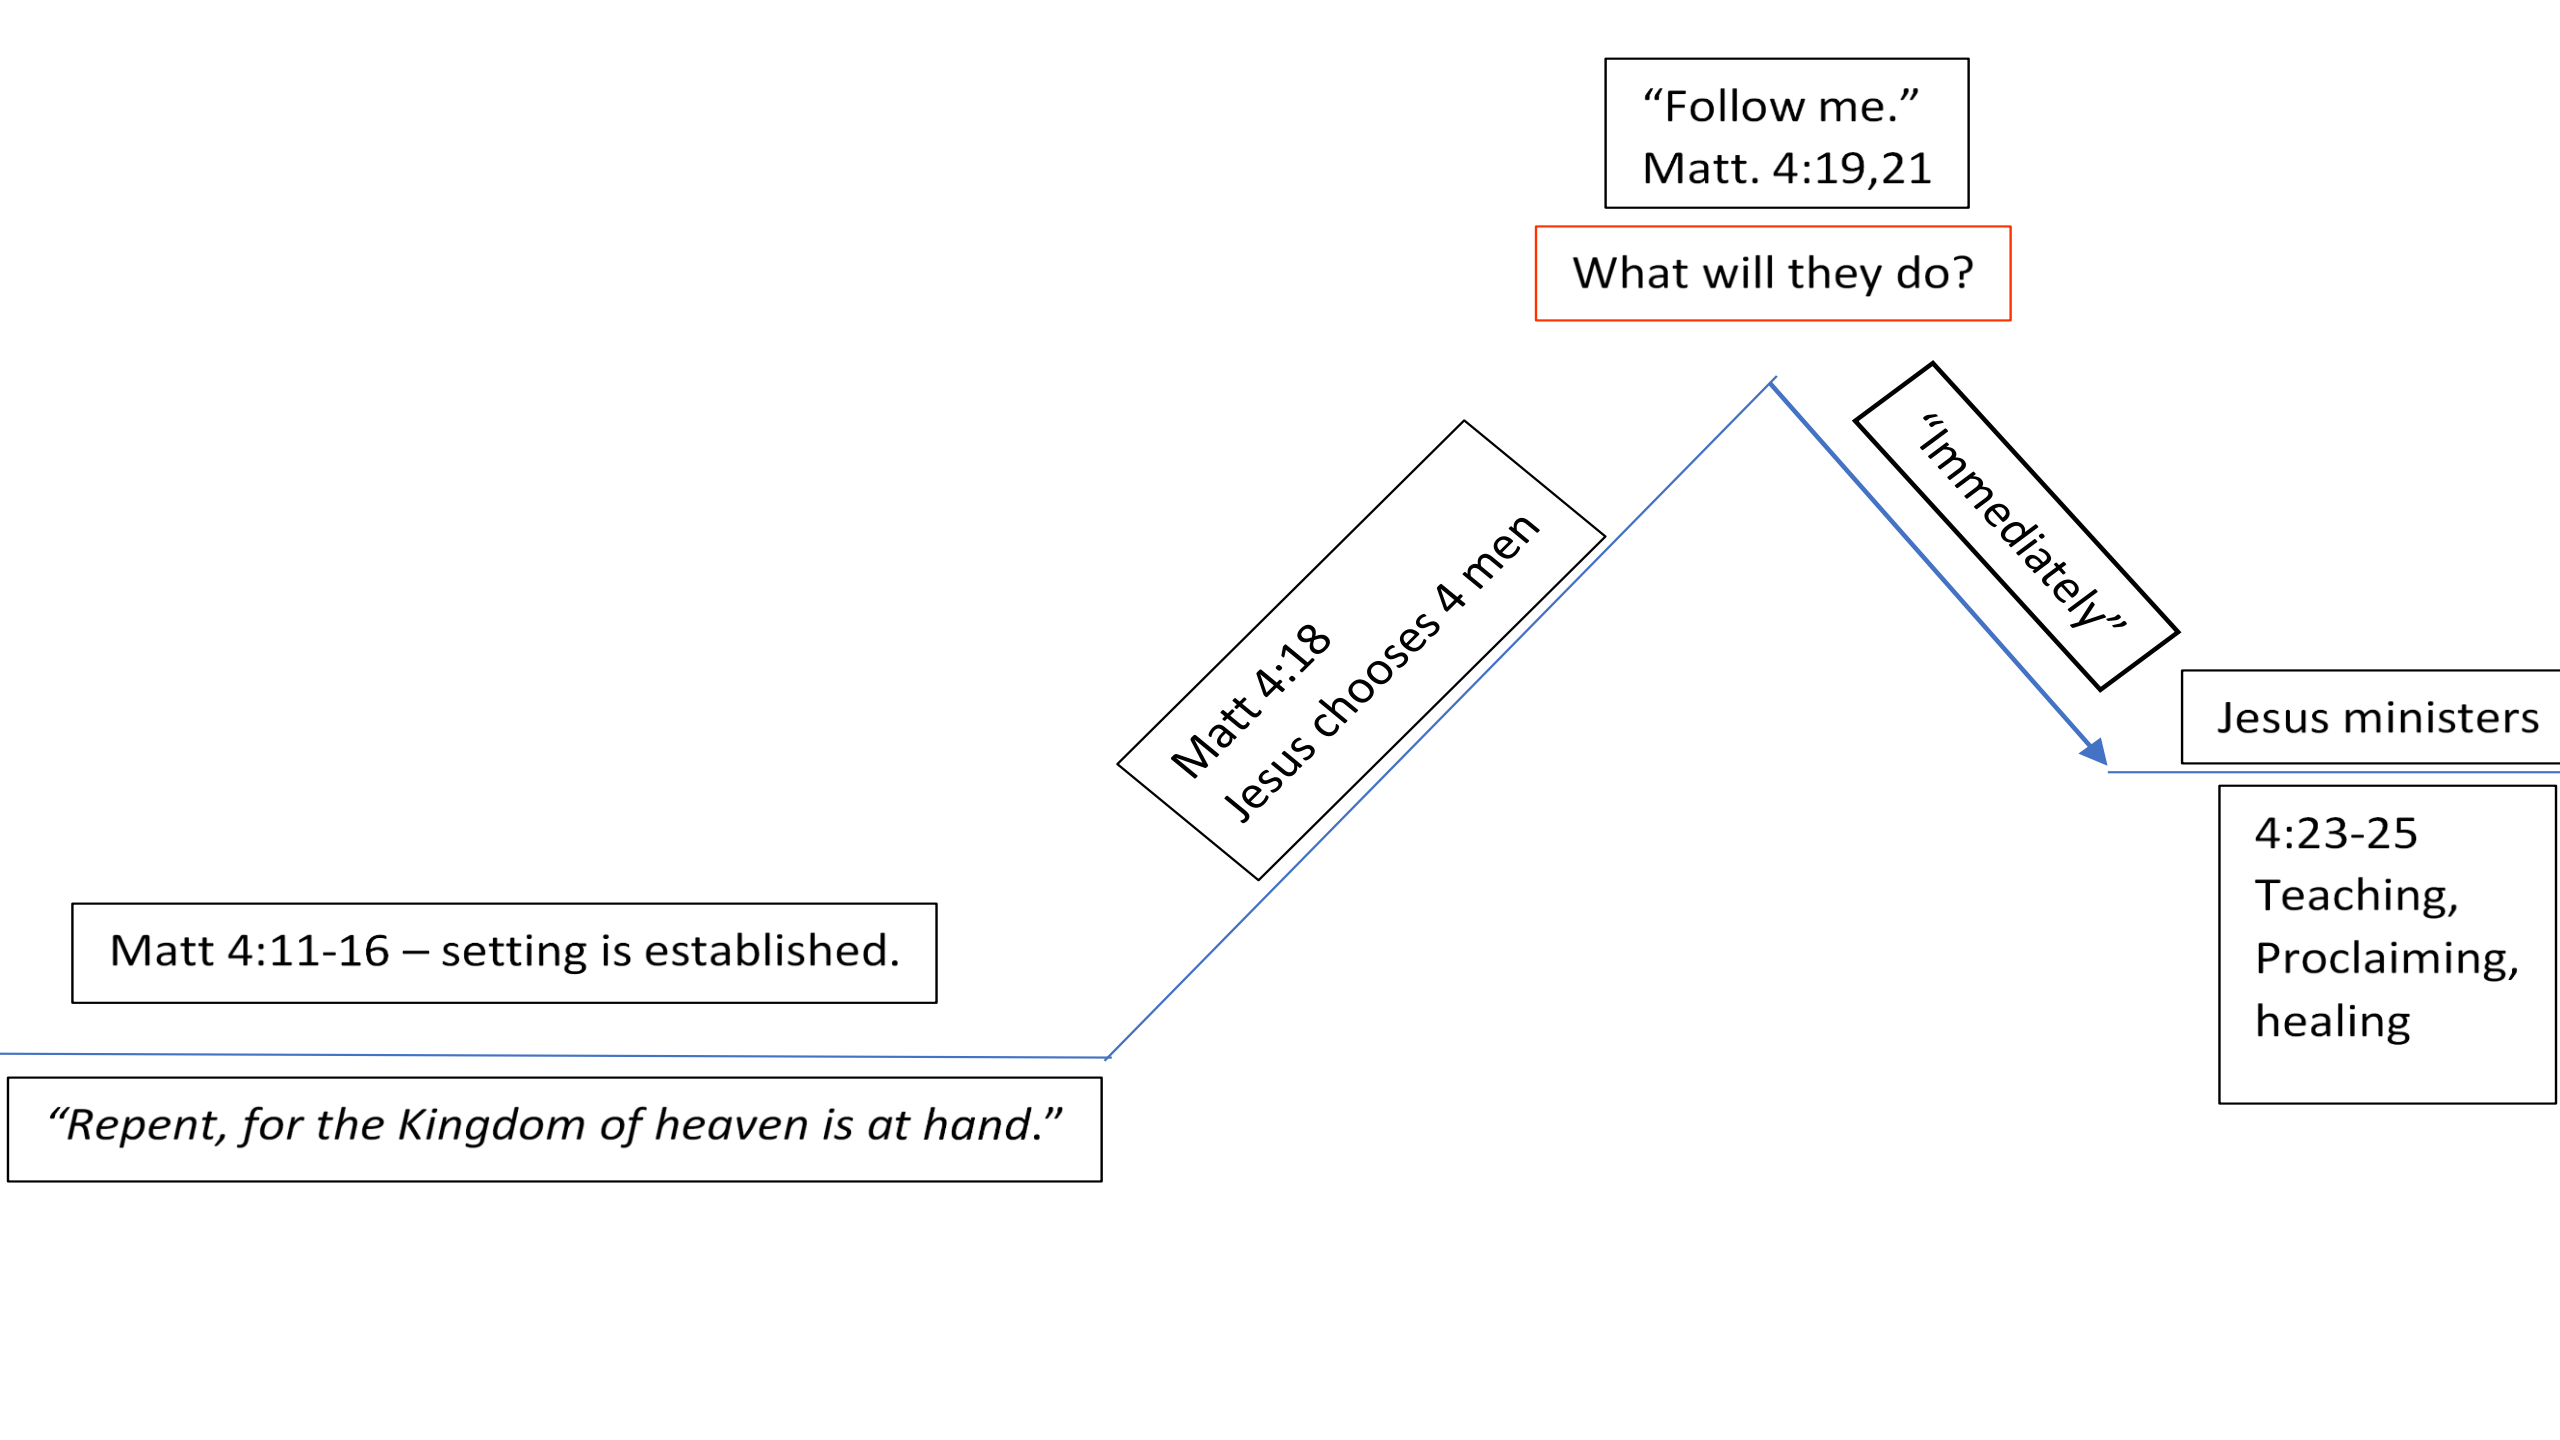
“Follow me.”
Matt. 4:19,21

What will they do?

Matt 4:18
Jesus chooses 4 men

“Immediately”

Jesus ministers

4:23-25
Teaching,
Proclaiming,
healing

Matt 4:11-16 – setting is established.

*“Repent, for the Kingdom of heaven is at hand.”*